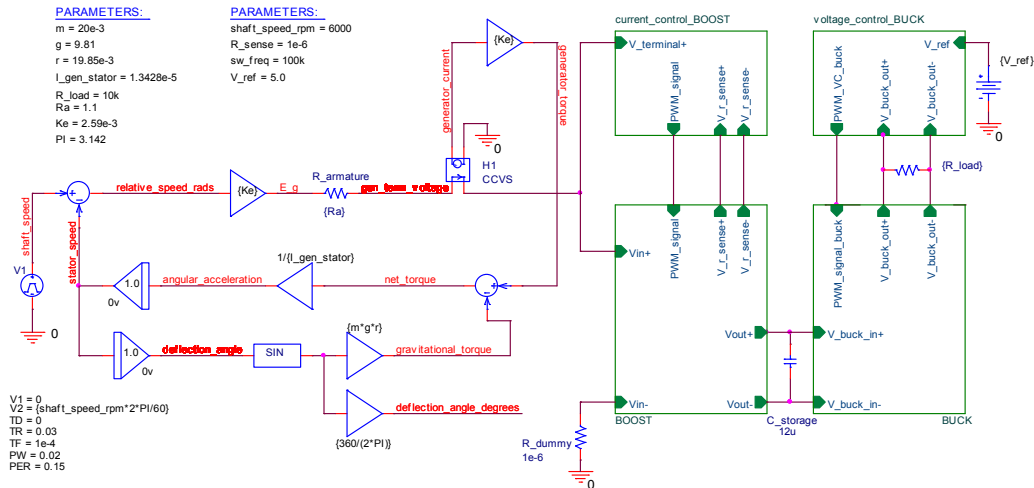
PARAMETERS:
m = 20e-3
g = 9.81
r = 19.85e-3
I_gen_stator = 1.3428e-5
R_load = 10k
Ra = 1.1
Ke = 2.59e-3
PI = 3.142

PARAMETERS:
shaft_speed_rpm = 6000
R_sense = 1e-6
sw_freq = 100k
V_ref = 5.0

{Ke}
generator_current
generator_torque
0
H1
CCVS

current_control_BOOST
V_terminal+
PWM_signal
V_r_sense+
V_r_sense-

voltage_control_BUCK
V_ref
PWM_VC_buck
V_buck_out+
V_buck_out-
{V_ref}
0
{R_load}

shaft_speed
relative_speed_rads
{Ke}
E_g
R_armature
gen_term_voltage
{Ra}

V1
0
stator_speed
1.0
0v
angular_acceleration
1/{I_gen_stator}
net_torque

Vin+
PWM_signal
V_r_sense+
V_r_sense-
PWM_signal_buck
V_buck_out+
V_buck_out-

1.0
0v
deflection_angle
SIN
{m*g*r}
gravitational_torque
deflection_angle_degrees
{360/(2*PI)}

Vout+
V_buck_in+
Vin-
Vout-
V_buck_in-
BOOST
C_storage
12u
BUCK
R_dummy
1e-6
0

V1 = 0
V2 = {shaft_speed_rpm*2*PI/60}
TD = 0
TR = 0.03
TF = 1e-4
PW = 0.02
PER = 0.15